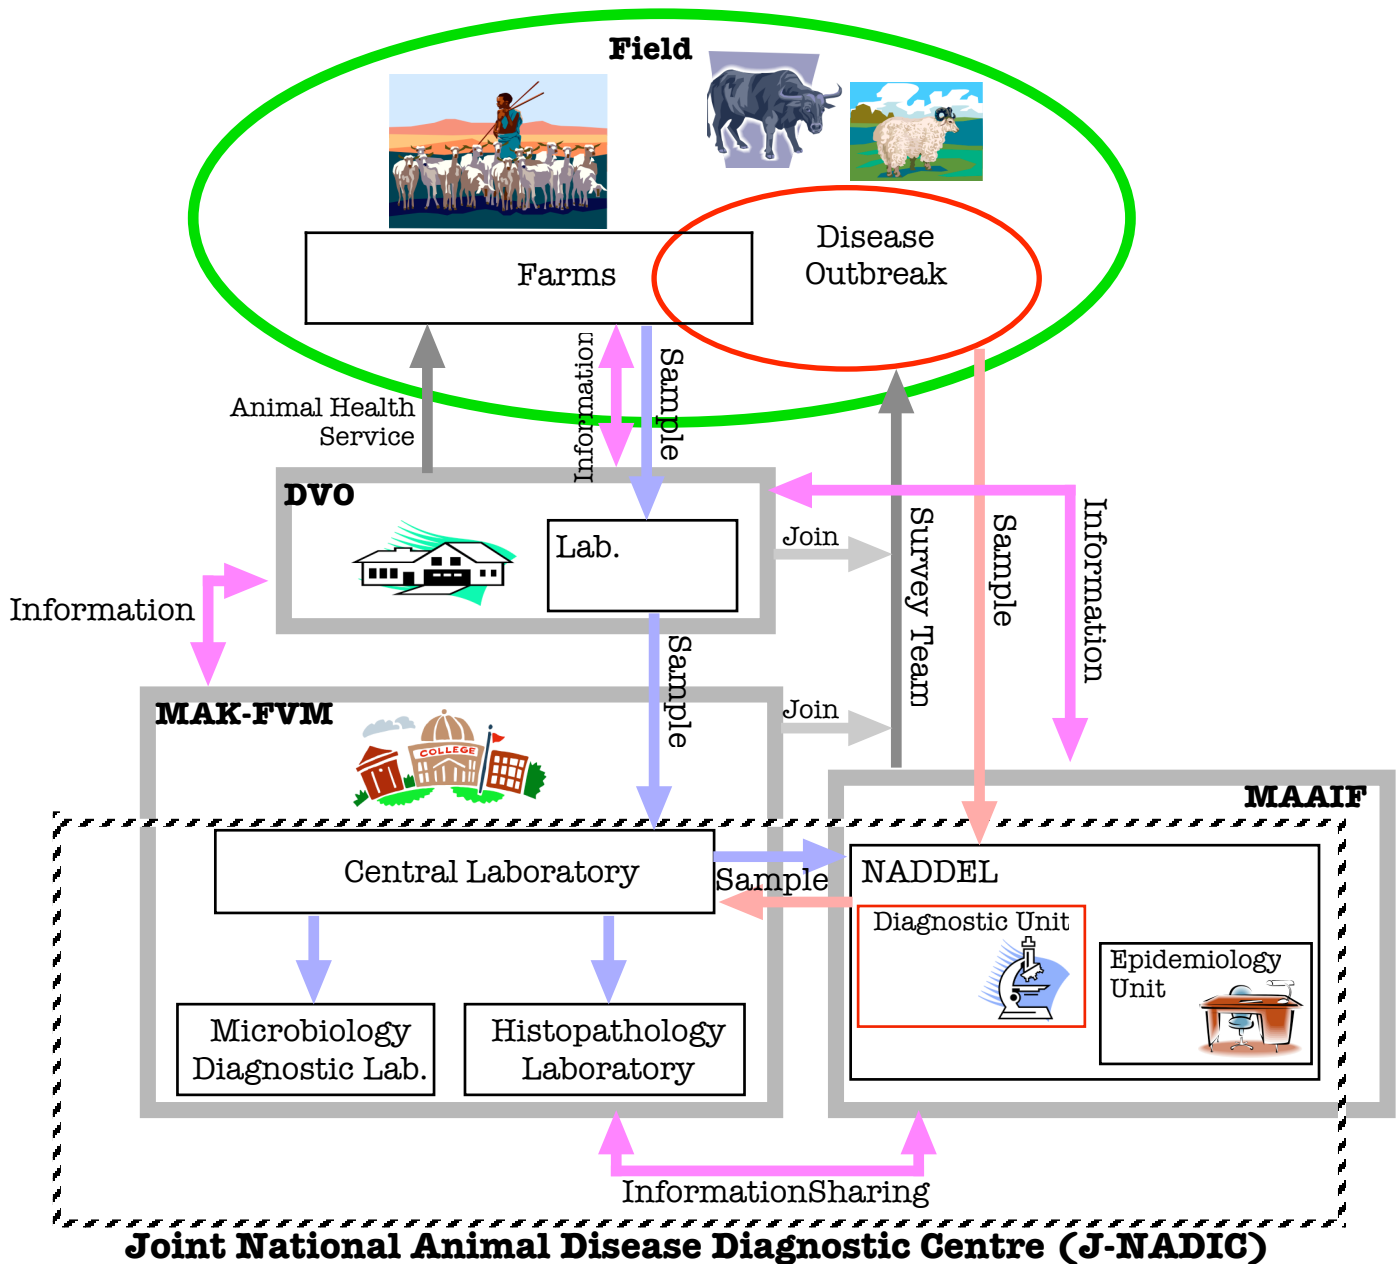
Field

Farms

Disease Outbreak

Animal Health Service

Information

Sample

DVO

Lab.

Join

Survey Team

Sample

Information

Information

Sample

MAK-FVM

COLLEGE

Join

MAAIF

Central Laboratory

Sample

NADDEL

Diagnostic Unit

Epidemiology Unit

Microbiology Diagnostic Lab.

Histopathology Laboratory

InformationSharing

Joint National Animal Disease Diagnostic Centre (J-NADIC)